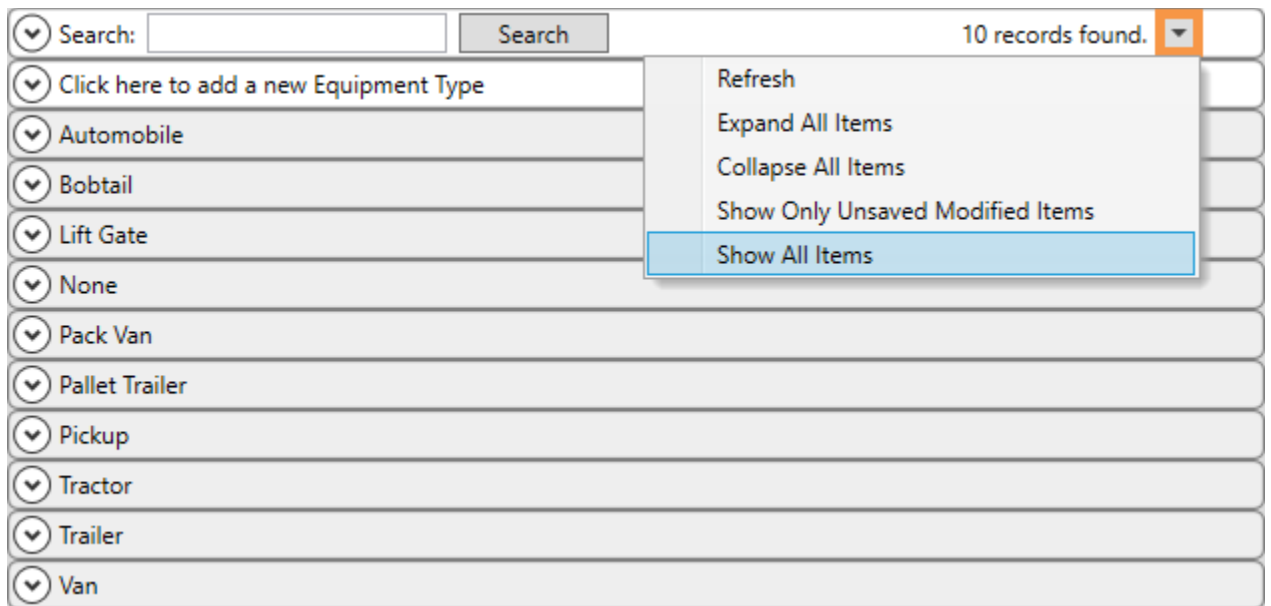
Search: Search 10 records found.

Click here to add a new Equipment Type

Refresh
Expand All Items
Collapse All Items
Show Only Unsaved Modified Items
Show All Items

Automobile
Bobtail
Lift Gate
None
Pack Van
Pallet Trailer
Pickup
Tractor
Trailer
Van